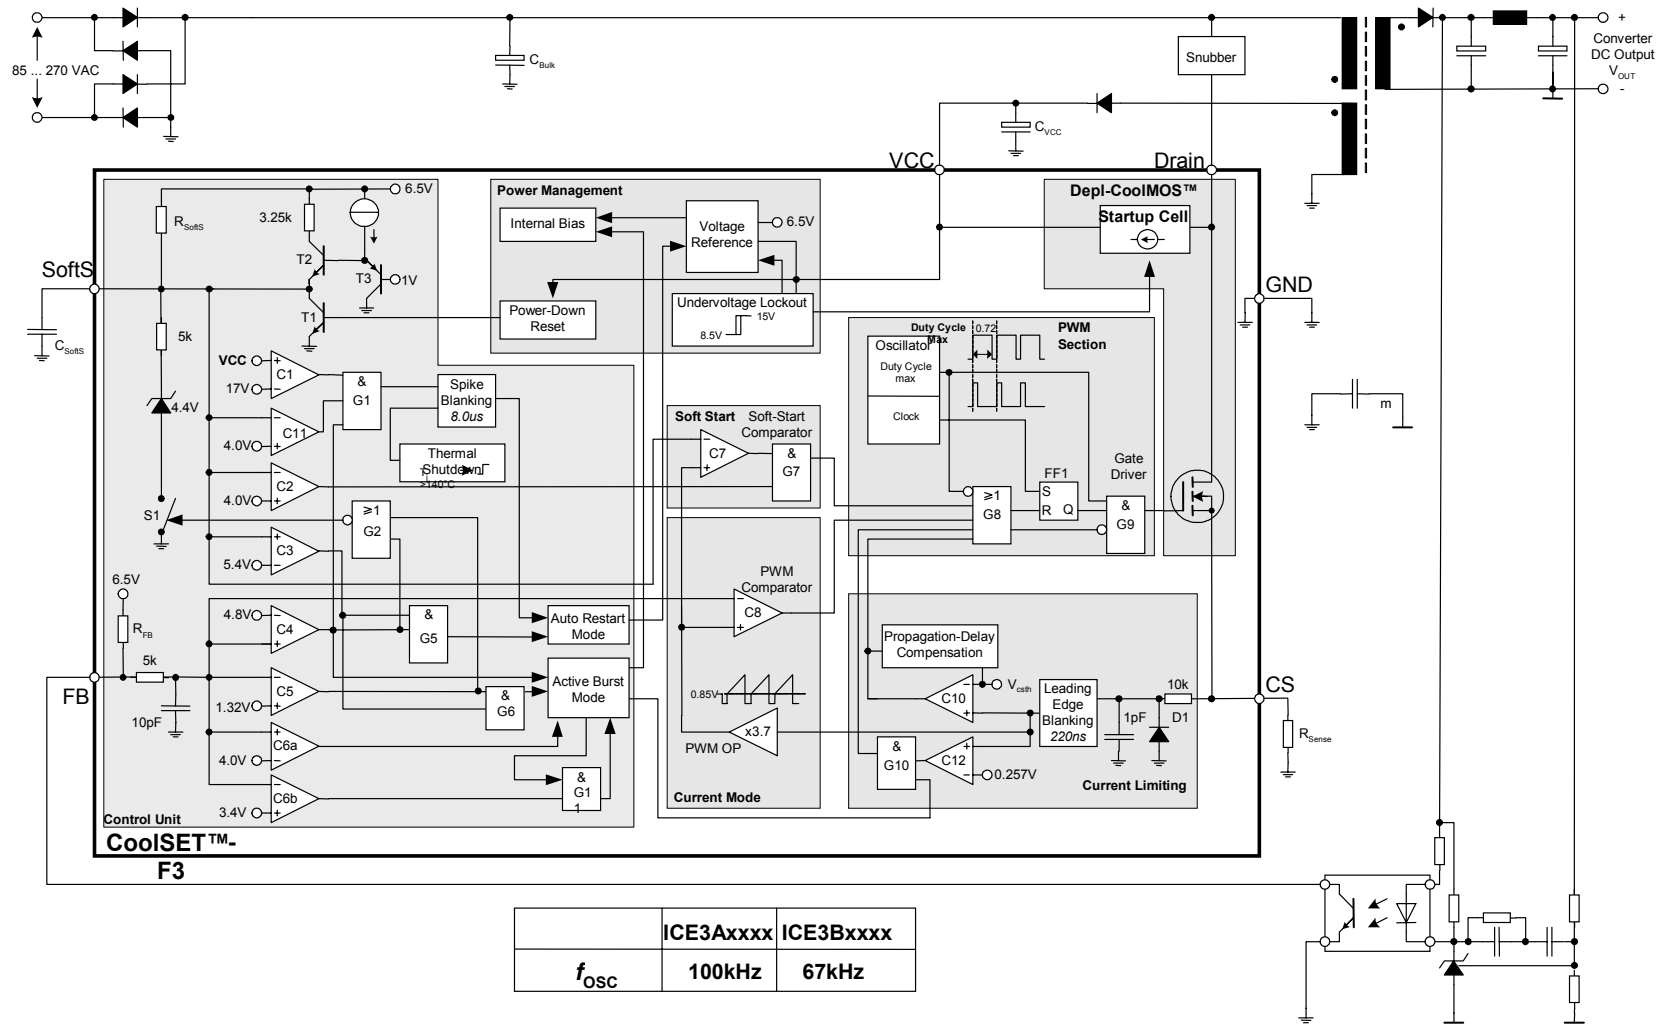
85 ... 270 VAC

$C_{Bulk}$

Snubber

+
Converter
DC Output
$V_{OUT}$
-

$C_{VCC}$

VCC

Drain

6.5V

$R_{SoftS}$

3.25k

T2

T3

1V

SoftS

T1

$C_{SoftS}$

5k

4.4V

Power Management

Internal Bias

Voltage Reference

6.5V

Power-Down Reset

Undervoltage Lockout

15V

8.5V

Depl-CoolMOS™

Startup Cell

GND

VCC

C1

17V

&
G1

Spike Blanking
8.0us

C11

4.0V

Thermal Shutdown
>140°C

4.0V

C2

S1

≥1
G2

C3

5.4V

6.5V

$R_{FB}$

5k

FB

10pF

4.8V

C4

&
G5

Auto Restart Mode

C5

1.32V

&
G6

Active Burst Mode

C6a

4.0V

C6b

3.4V

&
G1
1

Control Unit

CoolSET™-
F3

Soft Start

Soft-Start Comparator

C7

&
G7

Current Mode

PWM Comparator

C8

0.85V

x3.7

PWM OP

Duty Cycle Max

0.72

PWM Section

Oscillator

Duty Cycle max

Clock

FF1

S

R

Q

Gate Driver

≥1
G8

&
G9

Propagation-Delay Compensation

$V_{csth}$

C10

Leading Edge Blanking
220ns

10k

CS

1pF

D1

$R_{Sense}$

&
G10

C12

0.257V

Current Limiting

m

| | ICE3Axxxx | ICE3Bxxxx |
|---|---|---|
| $f_{OSC}$ | 100kHz | 67kHz |